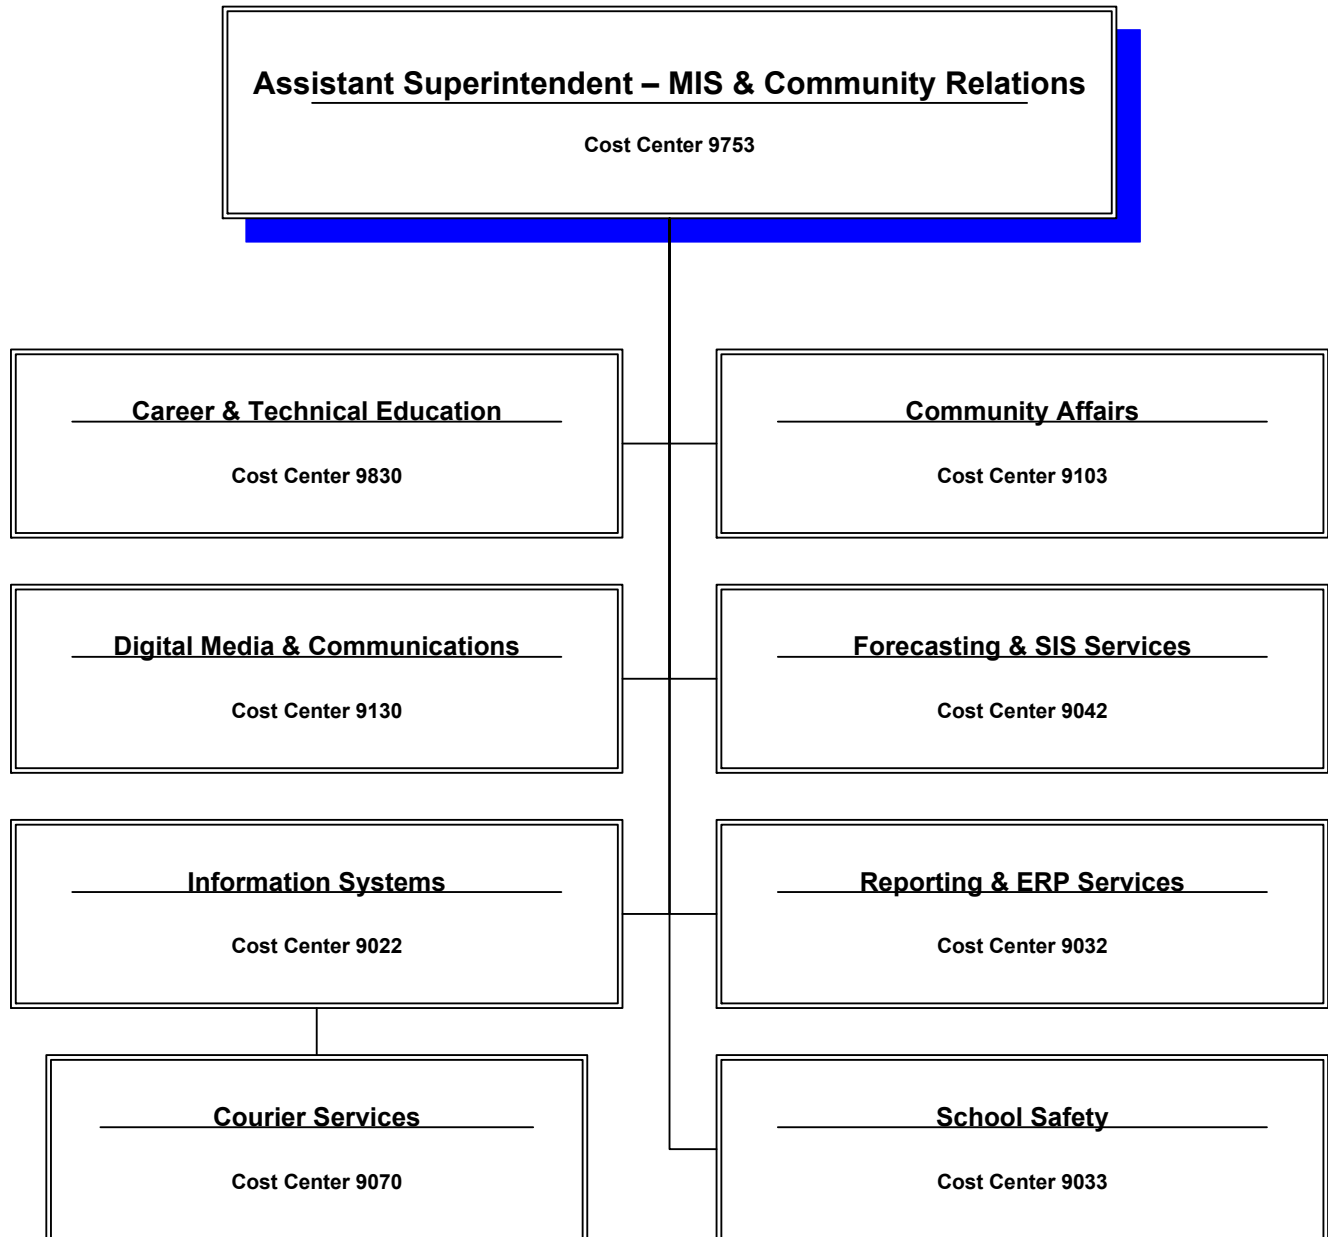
Assistant Superintendent – MIS & Community Relations

Cost Center 9753

Career & Technical Education

Cost Center 9830

Community Affairs

Cost Center 9103

Digital Media & Communications

Cost Center 9130

Forecasting & SIS Services

Cost Center 9042

Information Systems

Cost Center 9022

Reporting & ERP Services

Cost Center 9032

Courier Services

Cost Center 9070

School Safety

Cost Center 9033